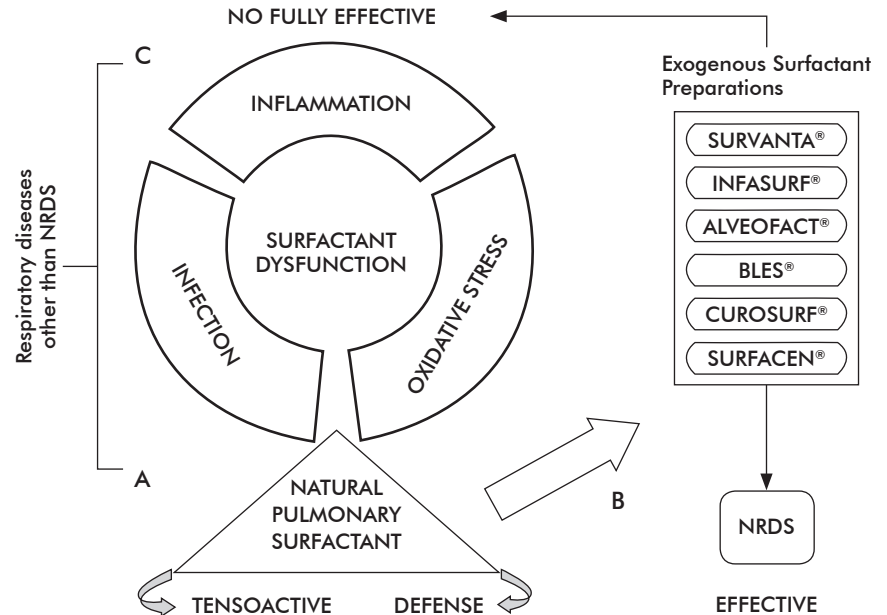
NO FULLY EFFECTIVE

C

Respiratory diseases other than NRDS

INFLAMMATION

INFECTION

SURFACTANT DYSFUNCTION

OXIDATIVE STRESS

A

NATURAL PULMONARY SURFACTANT

TENSOACTIVE

DEFENSE

B

Exogenous Surfactant Preparations

SURVANTA®

INFASURF®

ALVEOFACT®

BLES®

CUROSURF®

SURFACEN®

NRDS

EFFECTIVE